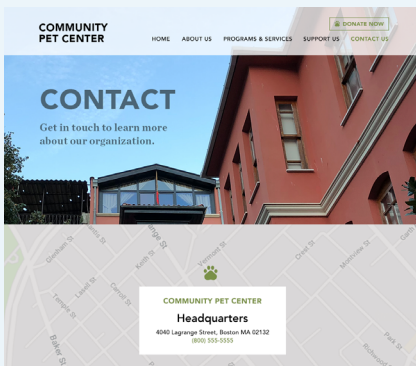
COMMUNITY PET CENTER

HOME ABOUT US PROGRAMS & SERVICES SUPPORT US CONTACT US

DONATE NOW

CONTACT

Get in touch to learn more about our organization.

Gresham St
Temple St
Baker St
Laurel St
Garrett St
Keith St
Bridge St
Vermont St
Orient St
Moorhouse St
Park St
Richmond St

COMMUNITY PET CENTER

Headquarters

4040 Lagrange Street, Boston MA 02132

(800) 555-5555